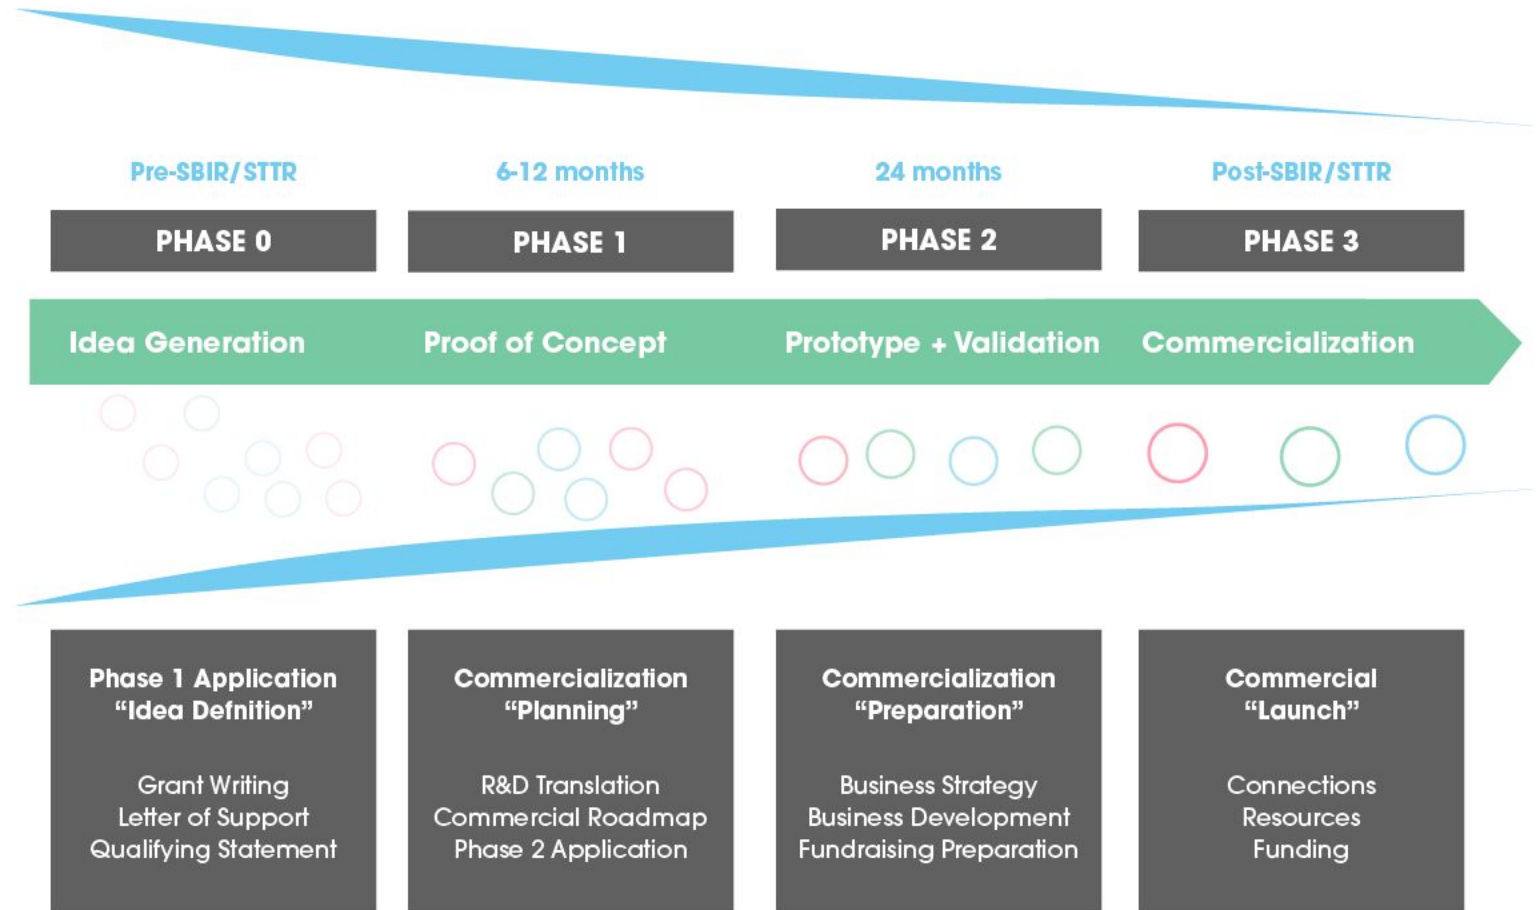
Pre-SBIR/STTR

PHASE 0

6-12 months

PHASE 1

24 months

PHASE 2

Post-SBIR/STTR

PHASE 3

Idea Generation

Proof of Concept

Prototype + Validation

Commercialization

Phase 1 Application
"Idea Defnition"

Grant Writing
Letter of Support
Qualifying Statement

Commercialization
"Planning"

R&D Translation
Commercial Roadmap
Phase 2 Application

Commercialization
"Preparation"

Business Strategy
Business Development
Fundraising Preparation

Commercial
"Launch"

Connections
Resources
Funding